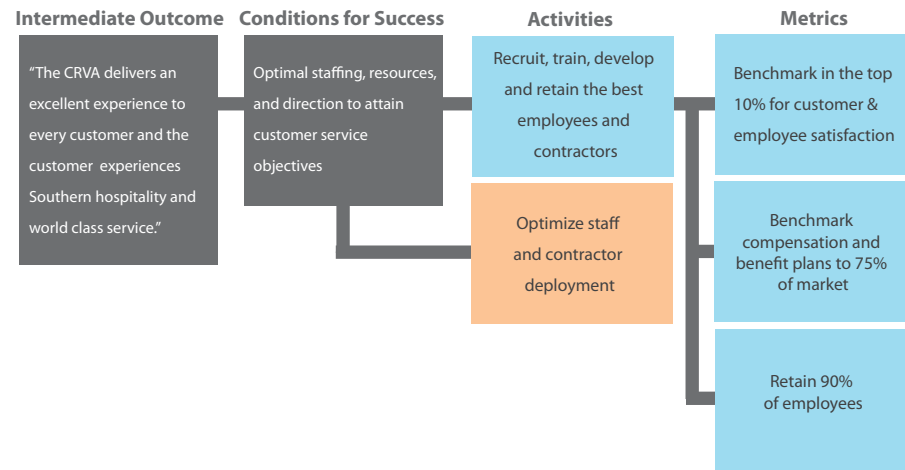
Intermediate Outcome

"The CRVA delivers an excellent experience to every customer and the customer experiences Southern hospitality and world class service."

Conditions for Success

Optimal staffing, resources, and direction to attain customer service objectives

Activities

Recruit, train, develop and retain the best employees and contractors

Optimize staff and contractor deployment

Metrics

Benchmark in the top 10% for customer & employee satisfaction

Benchmark compensation and benefit plans to 75% of market

Retain 90% of employees